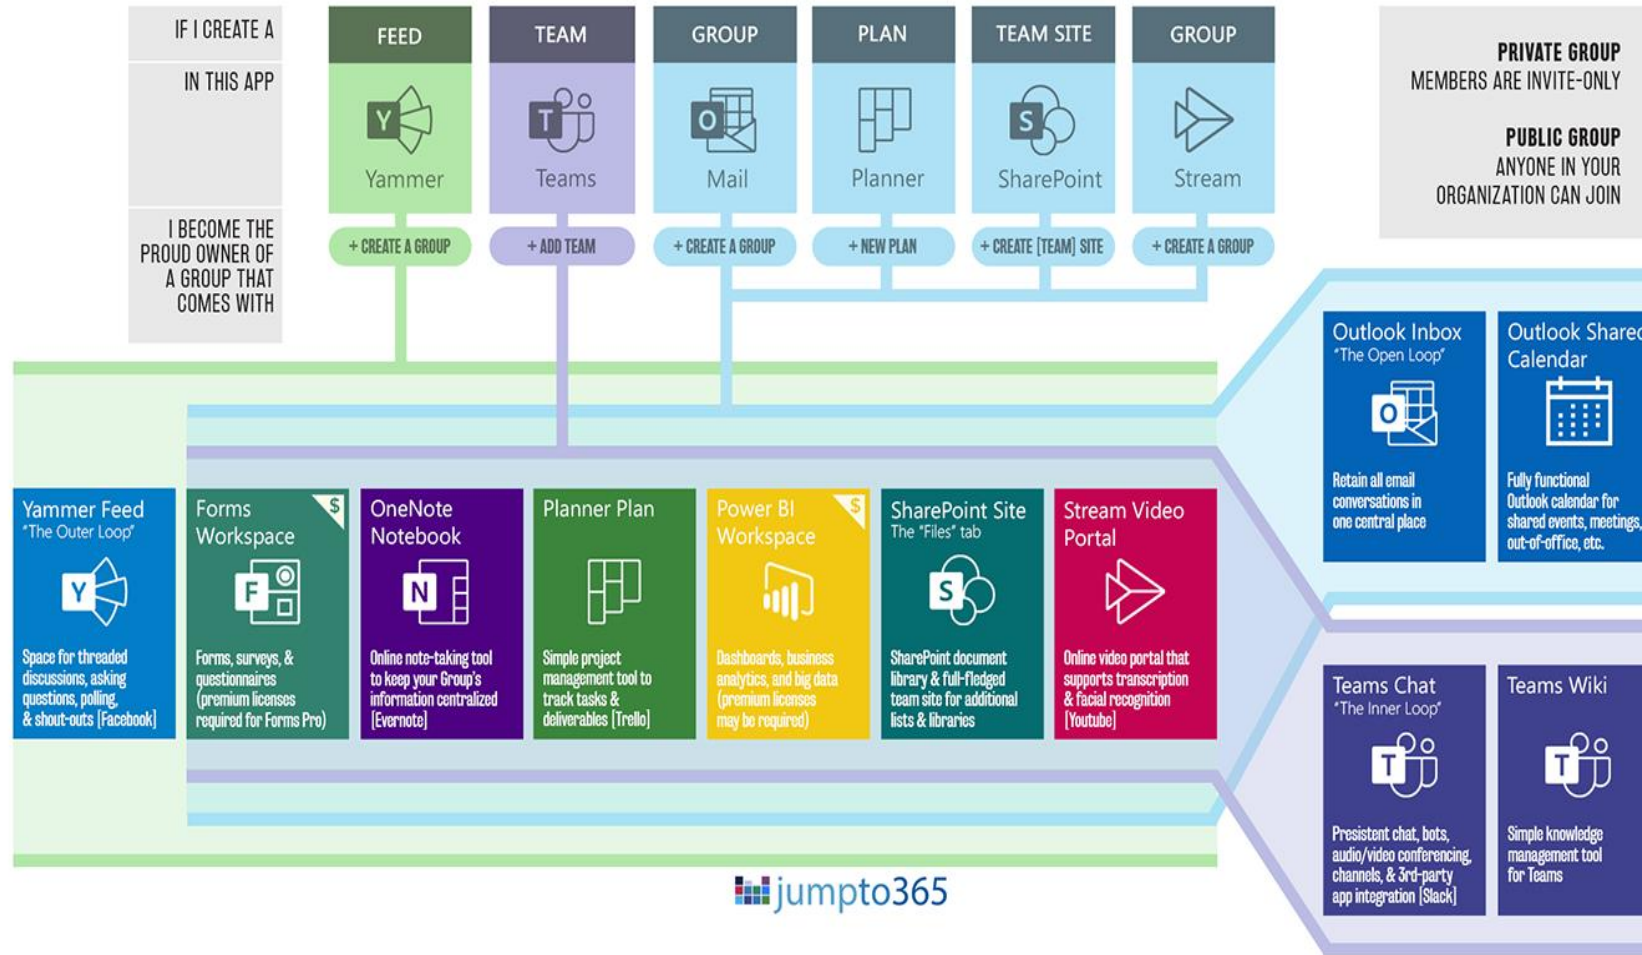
IF I CREATE A

IN THIS APP

I BECOME THE PROUD OWNER OF A GROUP THAT COMES WITH

FEED
Yammer
+ CREATE A GROUP

TEAM
Teams
+ ADD TEAM

GROUP
Mail
+ CREATE A GROUP

PLAN
Planner
+ NEW PLAN

TEAM SITE
SharePoint
+ CREATE [TEAM] SITE

GROUP
Stream
+ CREATE A GROUP

PRIVATE GROUP
MEMBERS ARE INVITE-ONLY

PUBLIC GROUP
ANYONE IN YOUR ORGANIZATION CAN JOIN

Outlook Inbox
"The Open Loop"
Retain all email conversations in one central place

Outlook Shared Calendar
Fully functional Outlook calendar for shared events, meetings, out-of-office, etc.

Yammer Feed
"The Outer Loop"
Space for threaded discussions, asking questions, polling, & shout-outs [Facebook]

Forms Workspace
$
Forms, surveys, & questionnaires (premium licenses required for Forms Pro)

OneNote Notebook
Online note-taking tool to keep your Group's information centralized [Evernote]

Planner Plan
Simple project management tool to track tasks & deliverables [Trello]

Power BI Workspace
$
Dashboards, business analytics, and big data (premium licenses may be required)

SharePoint Site
The "Files" tab
SharePoint document library & full-fledged team site for additional lists & libraries

Stream Video Portal
Online video portal that supports transcription & facial recognition [Youtube]

Teams Chat
"The Inner Loop"
Presistent chat, bots, audio/video conferencing, channels, & 3rd-party app integration [Slack]

Teams Wiki
Simple knowledge management tool for Teams

jumpto365